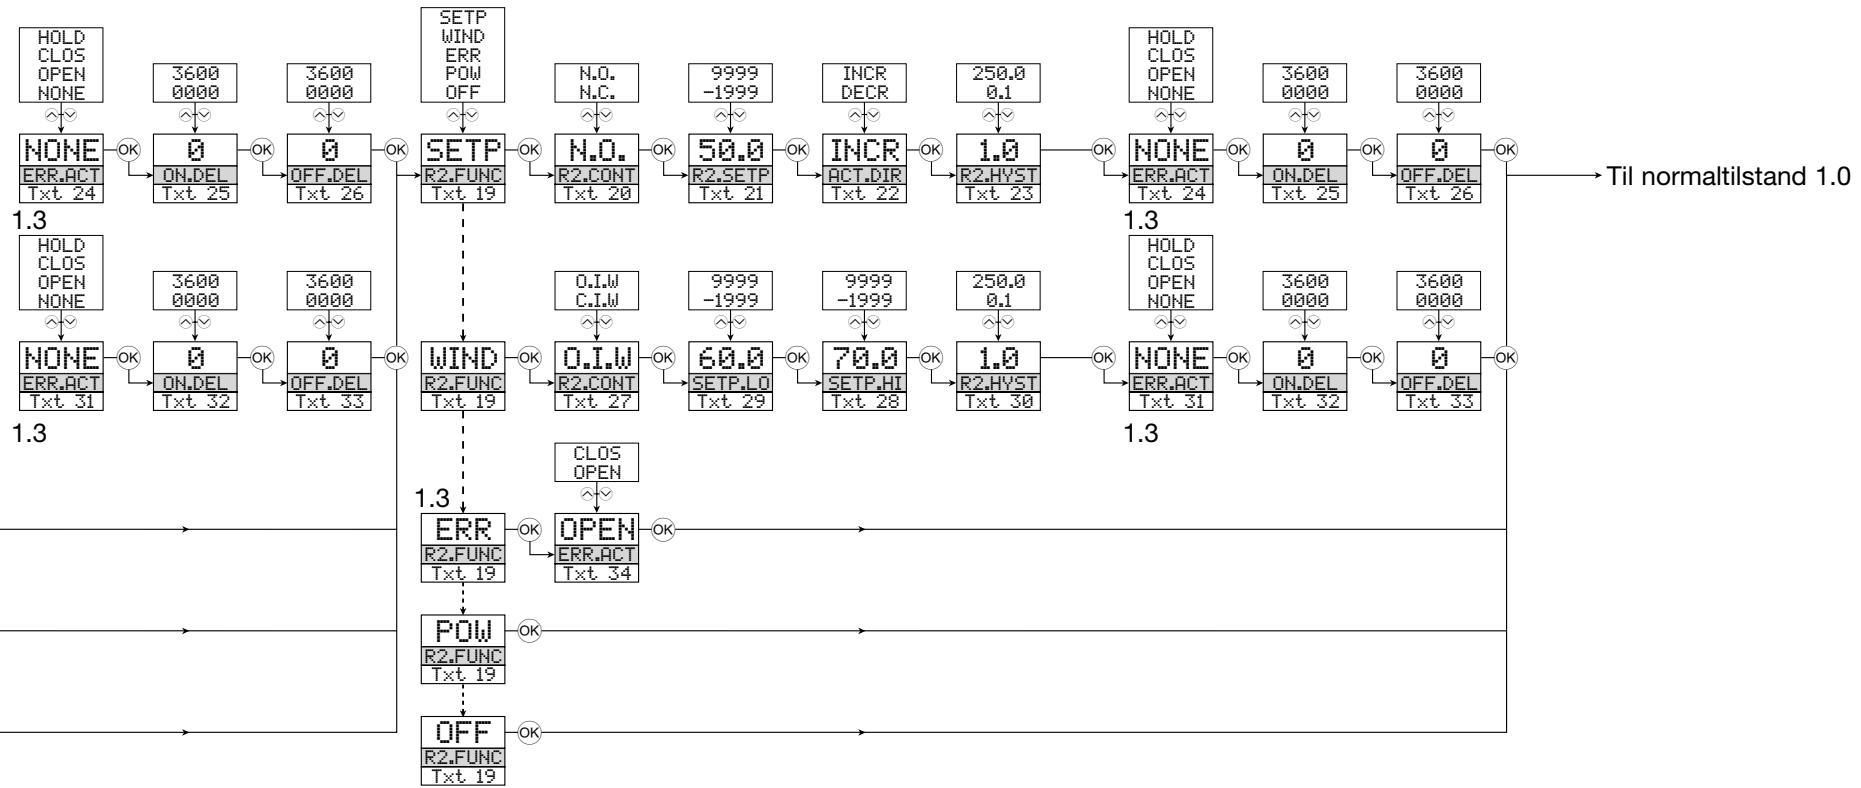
HOLD CLOS OPEN NONE
NONE
ERR.ACT
Txt 24
OK
3600 0000
0
ON.DEL
Txt 25
OK
3600 0000
0
OFF.DEL
Txt 26
OK
SETP WIND ERR POW OFF
SETP
R2.FUNC
Txt 19
OK
N.O. N.C.
N.O.
R2.CONT
Txt 20
OK
9999 -1999
50.0
R2.SETP
Txt 21
OK
INCR DECR
INCR
ACT.DIR
Txt 22
OK
250.0 0.1
1.0
R2.HYST
Txt 23
OK
HOLD CLOS OPEN NONE
NONE
ERR.ACT
Txt 24
OK
3600 0000
0
ON.DEL
Txt 25
OK
3600 0000
0
OFF.DEL
Txt 26
OK
Til normaltilstand 1.0

1.3
1.3

HOLD CLOS OPEN NONE
NONE
ERR.ACT
Txt 31
OK
3600 0000
0
ON.DEL
Txt 32
OK
3600 0000
0
OFF.DEL
Txt 33
OK
WIND
R2.FUNC
Txt 19
OK
O.I.W C.I.W
O.I.W
R2.CONT
Txt 27
OK
9999 -1999
60.0
SETP.LO
Txt 29
OK
9999 -1999
70.0
SETP.HI
Txt 28
OK
250.0 0.1
1.0
R2.HYST
Txt 30
OK
HOLD CLOS OPEN NONE
NONE
ERR.ACT
Txt 31
OK
3600 0000
0
ON.DEL
Txt 32
OK
3600 0000
0
OFF.DEL
Txt 33
OK

1.3
1.3

1.3
ERR
R2.FUNC
Txt 19
OK
CLOS OPEN
OPEN
ERR.ACT
Txt 34
OK

POW
R2.FUNC
Txt 19
OK

OFF
R2.FUNC
Txt 19
OK